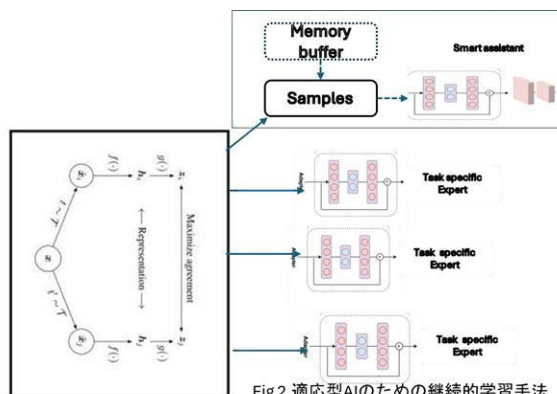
Memory buffer

Samples

Smart assistant

$x$

$t \sim \mathcal{T}$

$t' \sim \mathcal{T}$

$\tilde{x}_i$

$\tilde{x}_j$

$f(\cdot)$

$f(\cdot)$

$h_i$

$h_j$

$g(\cdot)$

$g(\cdot)$

$z_i$

$z_j$

← Representation →

Maximize agreement

Task specific Expert

Task specific Expert

Task specific Expert

Fig2 適応型AIのための継続的学習手法